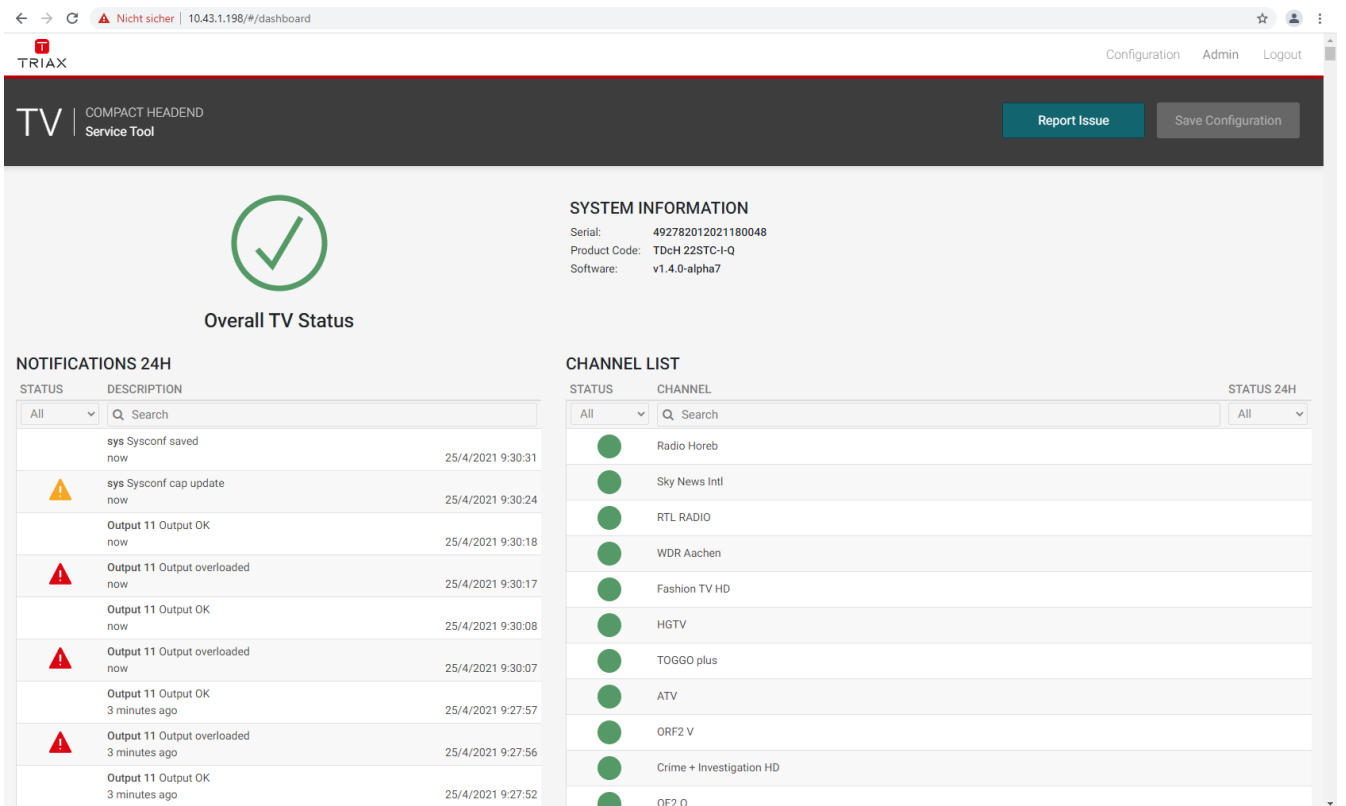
Nicht sicher | 10.43.1.198/#/dashboard

T
TRIAX

Configuration Admin Logout

TV | COMPACT HEADEND
Service Tool

Report Issue
Save Configuration

Overall TV Status

SYSTEM INFORMATION
Serial: 492782012021180048
Product Code: TDcH 22STC-I-Q
Software: v1.4.0-alpha7

NOTIFICATIONS 24H

| STATUS | DESCRIPTION | |
|---|---|---|
| All | Search | |
| | sys Sysconf saved now | 25/4/2021 9:30:31 |
| | sys Sysconf cap update now | 25/4/2021 9:30:24 |
| | Output 11 Output OK now | 25/4/2021 9:30:18 |
| | Output 11 Output overloaded now | 25/4/2021 9:30:17 |
| | Output 11 Output OK now | 25/4/2021 9:30:08 |
| | Output 11 Output overloaded now | 25/4/2021 9:30:07 |
| | Output 11 Output OK 3 minutes ago | 25/4/2021 9:27:57 |
| | Output 11 Output overloaded 3 minutes ago | 25/4/2021 9:27:56 |
| | Output 11 Output OK 3 minutes ago | 25/4/2021 9:27:52 |

CHANNEL LIST

| STATUS | CHANNEL | STATUS 24H |
|---|---|---|
| All | Search | All |
| | Radio Horeb | |
| | Sky News Intl | |
| | RTL RADIO | |
| | WDR Aachen | |
| | Fashion TV HD | |
| | HGTV | |
| | TOGGO plus | |
| | ATV | |
| | ORF2 V | |
| | Crime + Investigation HD | |
| | ORF2 O | |